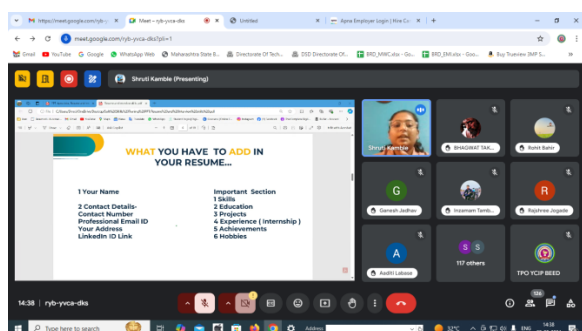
https://meet.google.com/ryb-yvca-dks | Meet – ryb-yvca-dks | Untitled | Apna Employer Login | Nine Cr

meet.google.com/ryb-yvca-dks?pli=1

Gmail YouTube Google WhatsApp Web Maharashtra State B... Directorate Of Tech... DSD Directorate Of... BRD_MMC.xlsx - Goo... BRD_MVI.xlsx - Goo... Buy Trueview 3MP S...

Shruti Kamble (Presenting)

WHAT YOU HAVE TO ADD IN YOUR RESUME...

1 Your Name

2 Contact Details-
Contact Number
Professional Email ID
Your Address
LinkedIn ID Link

Important Section
1 Skills
2 Education
3 Projects
4 Experience ( Internship )
5 Achievements
6 Hobbies

Shruti Kamble

BHAGWAT TAK...

Rohit Bahir

G
Ganesh Jadhav

Inzamam Tamb...

R
Rajshree Jogade

A
Aadiit Lokase

117 others

TPO YCIP BEED

14:38 | ryb-yvca-dks

124

Type here to search

Address

32°C

ENG

14:38